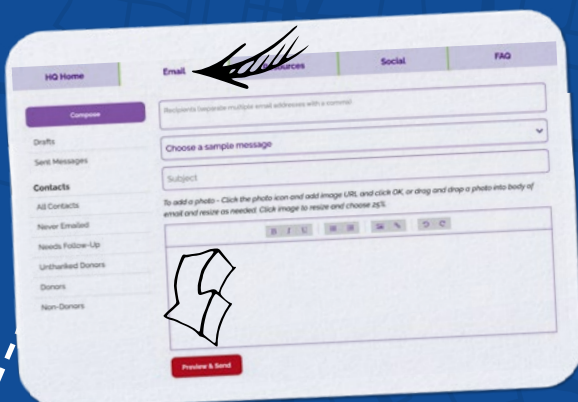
HQ Home
Email
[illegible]sources
Social
FAQ

Compose

Drafts
Sent Messages

Contacts
All Contacts
Never Emailed
Needs Follow-Up
Unthanked Donors
Donors
Non-Donors

Recipients (separate multiple email addresses with a comma)

Choose a sample message

Subject

To add a photo - Click the photo icon and add image URL and click OK, or drag and drop a photo into body of email and resize as needed. Click image to resize and choose 25%.

B I U

Preview & Send